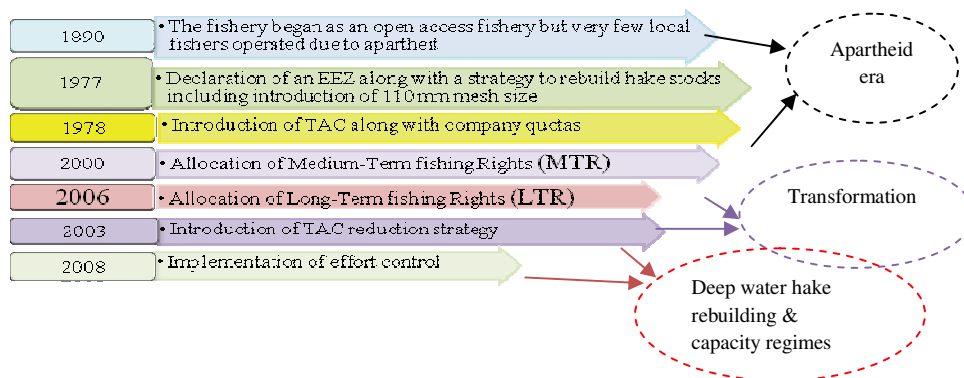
1890
• The fishery began as an open access fishery but very few local fishers operated due to apartheid

1977
• Declaration of an EEZ along with a strategy to rebuild hake stocks including introduction of 110mm mesh size

1978
• Introduction of TAC along with company quotas

2000
• Allocation of Medium-Term fishing Rights (MTR)

2006
• Allocation of Long-Term fishing Rights (LTR)

2003
• Introduction of TAC reduction strategy

2008
• Implementation of effort control

Apartheid era

Transformation

Deep water hake rebuilding & capacity regimes